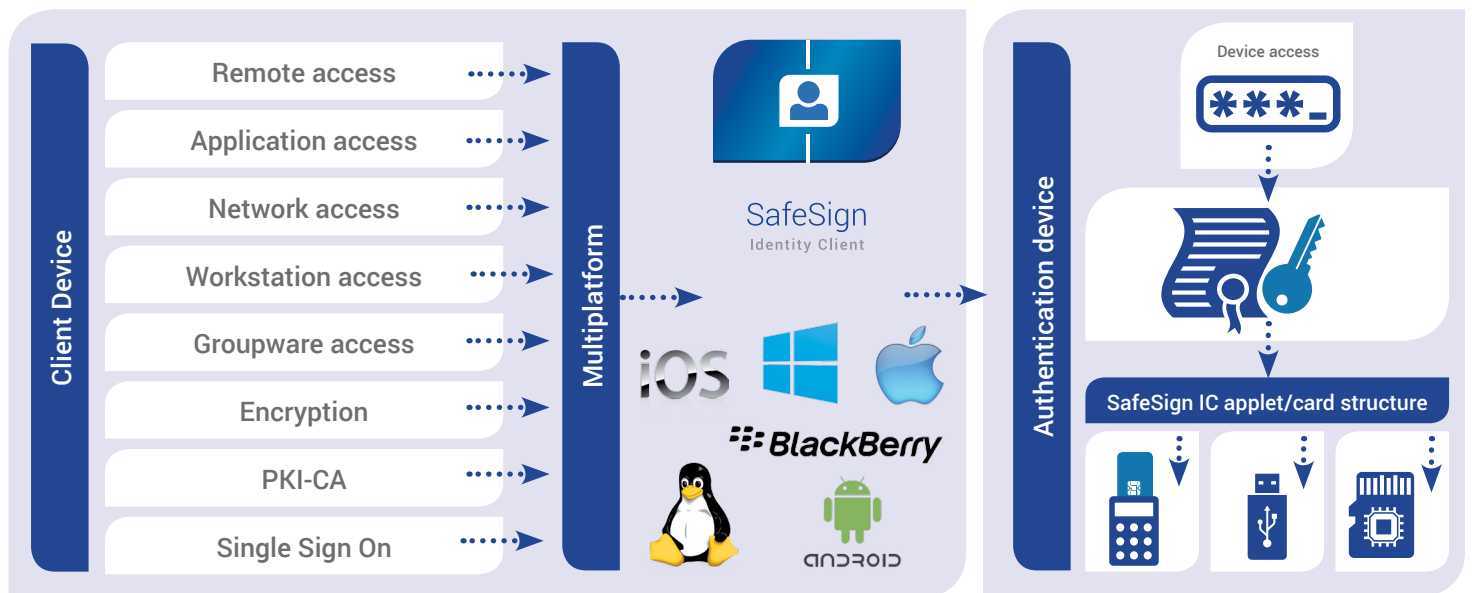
Client Device

Remote access

Application access

Network access

Workstation access

Groupware access

Encryption

PKI-CA

Single Sign On

Multiplatform

SafeSign
Identity Client

iOS

BlackBerry

ANDROID

Authentication device

Device access

***_

SafeSign IC applet/card structure